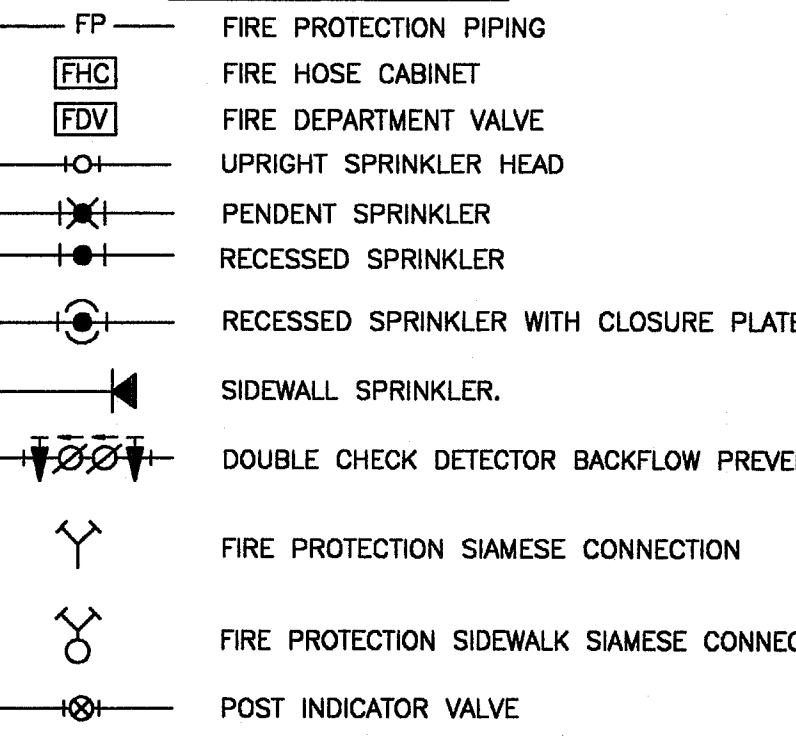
FP FIRE PROTECTION PIPING
FHC FIRE HOSE CABINET
FDV FIRE DEPARTMENT VALVE
UPRIGHT SPRINKLER HEAD
PENDENT SPRINKLER
RECESSED SPRINKLER
RECESSED SPRINKLER WITH CLOSURE PLATE
SIDEWALL SPRINKLER.
DOUBLE CHECK DETECTOR BACKFLOW PREVE
FIRE PROTECTION SIAMESE CONNECTION
FIRE PROTECTION SIDEWALK SIAMESE CONNEC
POST INDICATOR VALVE